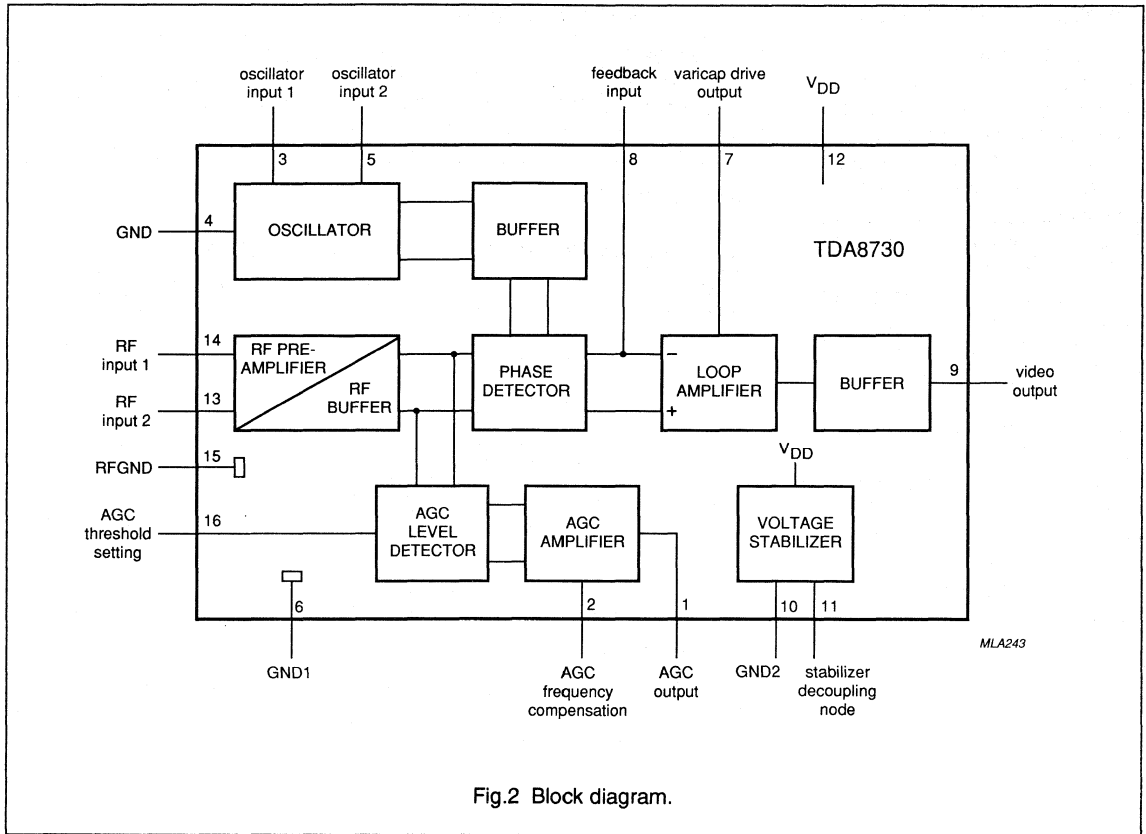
oscillator input 1

oscillator input 2

feedback input

varicap drive output

$V_{DD}$

3

5

8

7

12

GND

4

OSCILLATOR

BUFFER

TDA8730

RF input 1

14

RF input 2

13

RF PRE-AMPLIFIER

RF BUFFER

PHASE DETECTOR

−

+

LOOP AMPLIFIER

BUFFER

9

video output

RFGND

15

$V_{DD}$

AGC threshold setting

16

AGC LEVEL DETECTOR

AGC AMPLIFIER

VOLTAGE STABILIZER

6

2

1

10

11

MLA243

GND1

AGC frequency compensation

AGC output

GND2

stabilizer decoupling node

Fig.2 Block diagram.